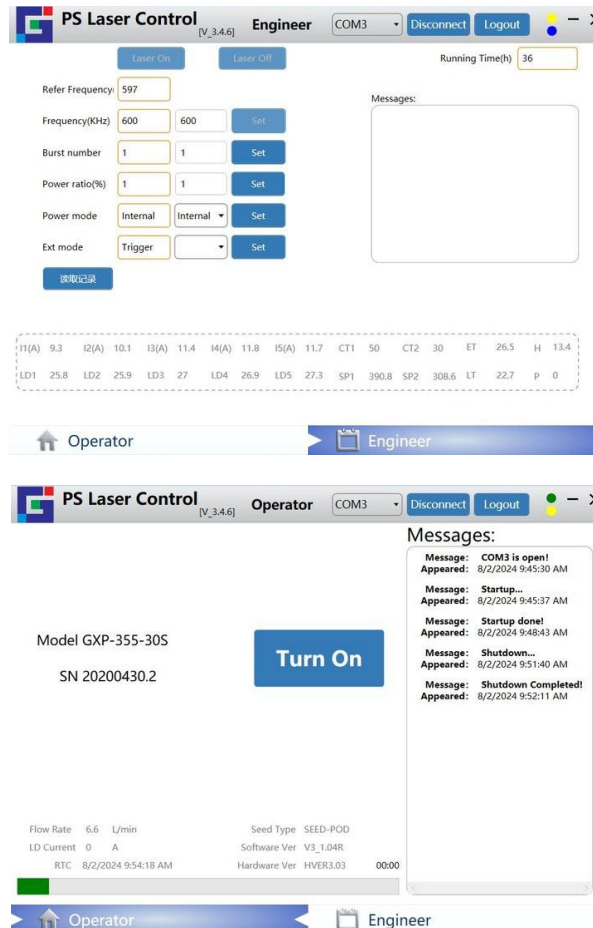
PS Laser Control [V_3.4.6] Engineer COM3 Disconnect Logout – X

Laser On Laser Off Running Time(h) 36

Refer Frequency 597

Frequency(KHz) 600 600 Set

Burst number 1 1 Set

Power ratio(%) 1 1 Set

Power mode Internal Internal Set

Ext mode Trigger Set

读取记录

Messages:

I1(A) 9.3 I2(A) 10.1 I3(A) 11.4 I4(A) 11.8 I5(A) 11.7 CT1 50 CT2 30 ET 26.5 H 13.4
LD1 25.8 LD2 25.9 LD3 27 LD4 26.9 LD5 27.3 SP1 390.8 SP2 308.6 LT 22.7 P 0

Operator Engineer

PS Laser Control [V_3.4.6] Operator COM3 Disconnect Logout – X

Messages:

Message: COM3 is open!
Appeared: 8/2/2024 9:45:30 AM

Message: Startup...
Appeared: 8/2/2024 9:45:37 AM

Message: Startup done!
Appeared: 8/2/2024 9:48:43 AM

Message: Shutdown...
Appeared: 8/2/2024 9:51:40 AM

Message: Shutdown Completed!
Appeared: 8/2/2024 9:52:11 AM

Model GXP-355-30S

SN 20200430.2

Turn On

Flow Rate 6.6 L/min
LD Current 0 A
RTC 8/2/2024 9:54:18 AM

Seed Type SEED-POD
Software Ver V3_1.04R
Hardware Ver HVER3.03 00:00

Operator Engineer